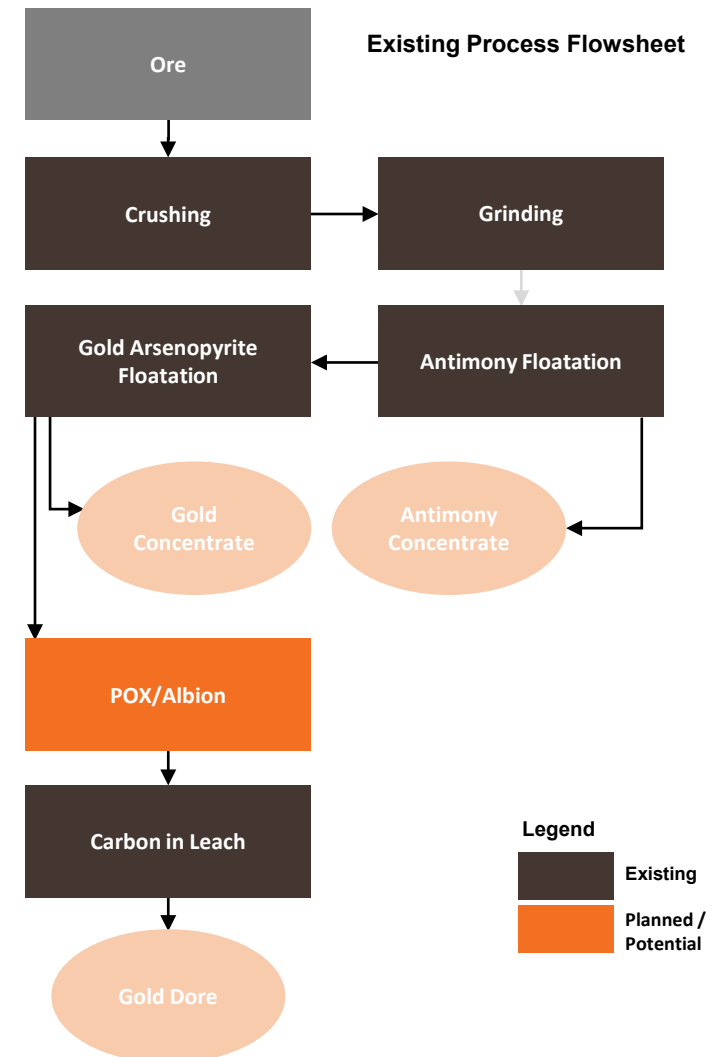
Existing Process Flowsheet

Ore

Crushing

Grinding

Gold Arsenopyrite Floatation

Antimony Floatation

Gold Concentrate

Antimony Concentrate

POX/Albion

Carbon in Leach

Gold Dore

Legend

Existing

Planned / Potential